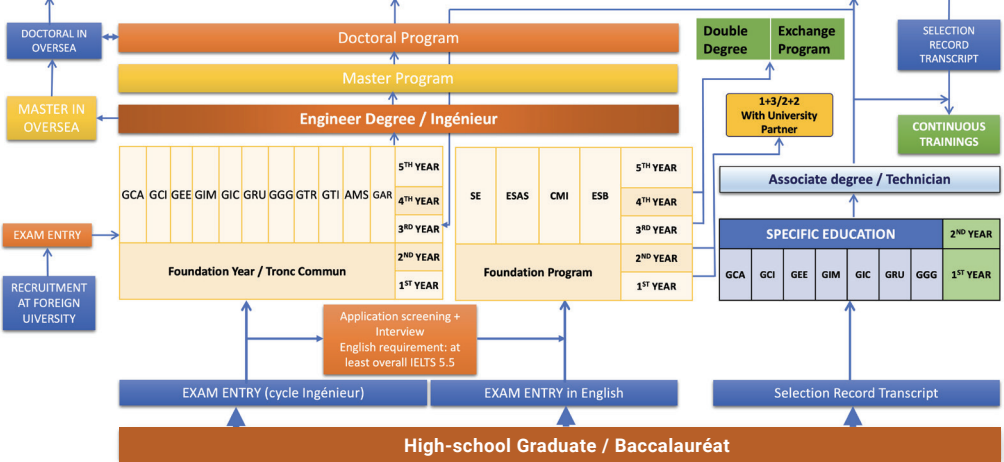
DOCTORAL IN OVERSEA

Doctoral Program

Master Program

MASTER IN OVERSEA

Engineer Degree / Ingénieur

Double Degree

Exchange Program

SELECTION RECORD TRANSCRIPT

1+3/2+2 With University Partner

CONTINUOUS TRAININGS

| GCA | GCI | GEE | GIM | GIC | GRU | GGG | GTR | GTI | AMS | GAR | 5$^{TH}$ YEAR |
|---|---|---|---|---|---|---|---|---|---|---|---|
| | | | | | | | | | | | 4$^{TH}$ YEAR |
| | | | | | | | | | | | 3$^{RD}$ YEAR |

Foundation Year / Tronc Commun — 2$^{ND}$ YEAR, 1$^{ST}$ YEAR

| SE | ESAS | CMI | ESB | 5$^{TH}$ YEAR |
|---|---|---|---|---|
| | | | | 4$^{TH}$ YEAR |
| | | | | 3$^{RD}$ YEAR |

Foundation Program — 2$^{ND}$ YEAR, 1$^{ST}$ YEAR

Associate degree / Technician

SPECIFIC EDUCATION — 2$^{ND}$ YEAR

| GCA | GCI | GEE | GIM | GIC | GRU | GGG | 1$^{ST}$ YEAR |
|---|---|---|---|---|---|---|---|

EXAM ENTRY

RECRUITMENT AT FOREIGN UIVERSITY

Application screening + Interview English requirement: at least overall IELTS 5.5

EXAM ENTRY (cycle Ingénieur)

EXAM ENTRY in English

Selection Record Transcript

High-school Graduate / Baccalauréat